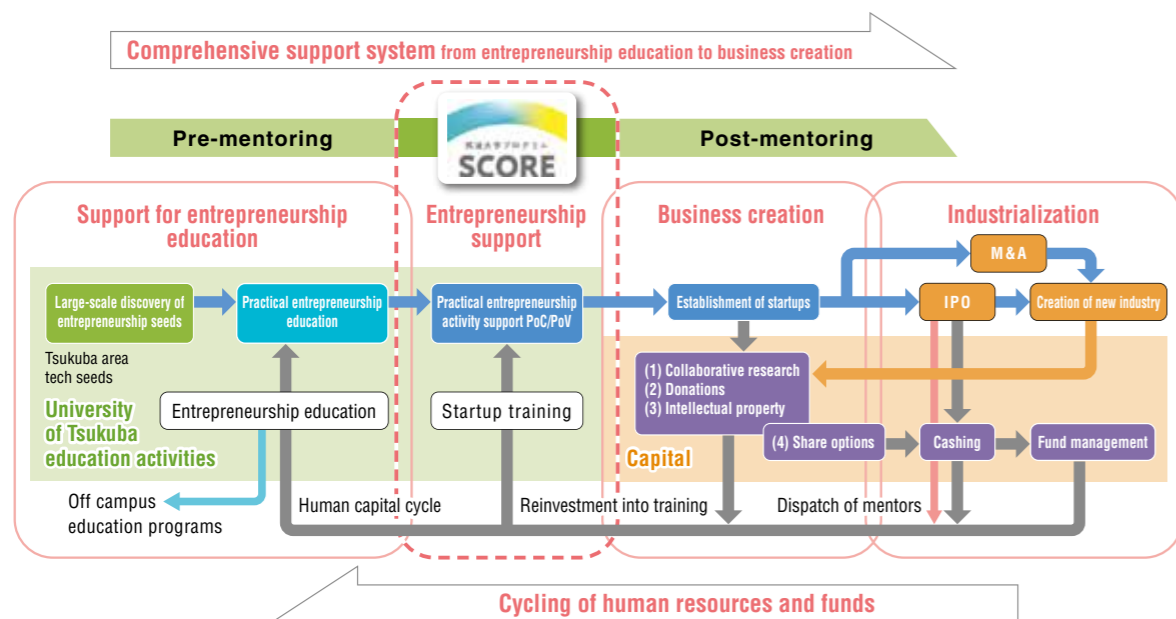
Comprehensive support system from entrepreneurship education to business creation

Pre-mentoring

SCORE

Post-mentoring

Support for entrepreneurship education

Entrepreneurship support

Business creation

Industrialization

Large-scale discovery of entrepreneurship seeds

Practical entrepreneurship education

Practical entrepreneurship activity support PoC/PoV

Establishment of startups

M&A

IPO

Creation of new industry

Tsukuba area tech seeds

(1) Collaborative research
(2) Donations
(3) Intellectual property

University of Tsukuba education activities

Entrepreneurship education

Startup training

(4) Share options

Cashing

Fund management

Capital

Off campus education programs

Human capital cycle

Reinvestment into training

Dispatch of mentors

Cycling of human resources and funds